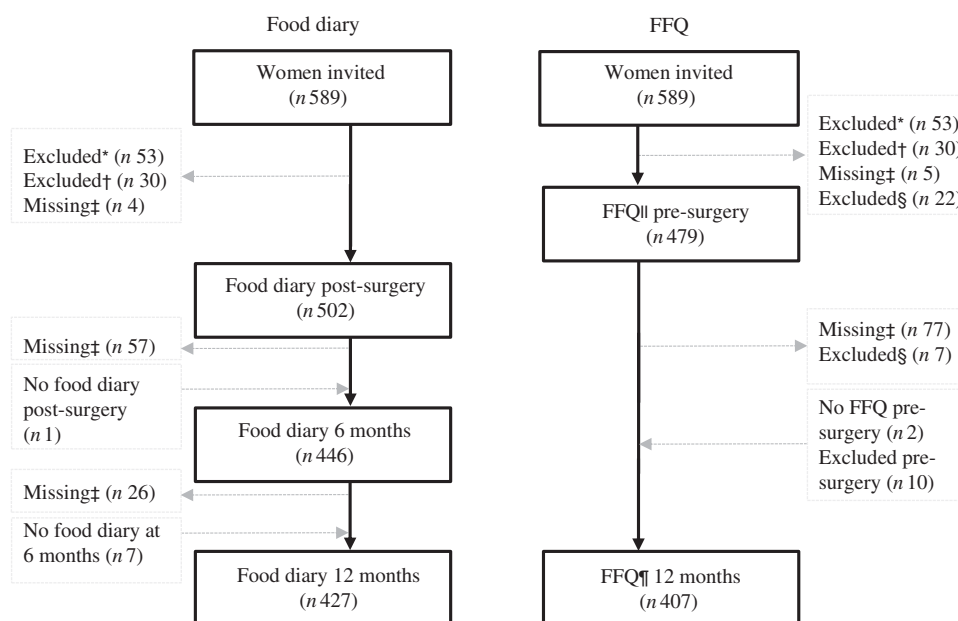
Food diary

FFQ

Women invited
($n$ 589)

Women invited
($n$ 589)

Excluded* ($n$ 53)
Excluded† ($n$ 30)
Missing‡ ($n$ 4)

Excluded* ($n$ 53)
Excluded† ($n$ 30)
Missing‡ ($n$ 5)
Excluded§ ($n$ 22)

FFQ|| pre-surgery
($n$ 479)

Food diary post-surgery
($n$ 502)

Missing‡ ($n$ 57)

Missing‡ ($n$ 77)
Excluded§ ($n$ 7)

No food diary post-surgery
($n$ 1)

Food diary 6 months
($n$ 446)

No FFQ pre-surgery ($n$ 2)
Excluded pre-surgery ($n$ 10)

Missing‡ ($n$ 26)

No food diary at 6 months ($n$ 7)

Food diary 12 months
($n$ 427)

FFQ¶ 12 months
($n$ 407)